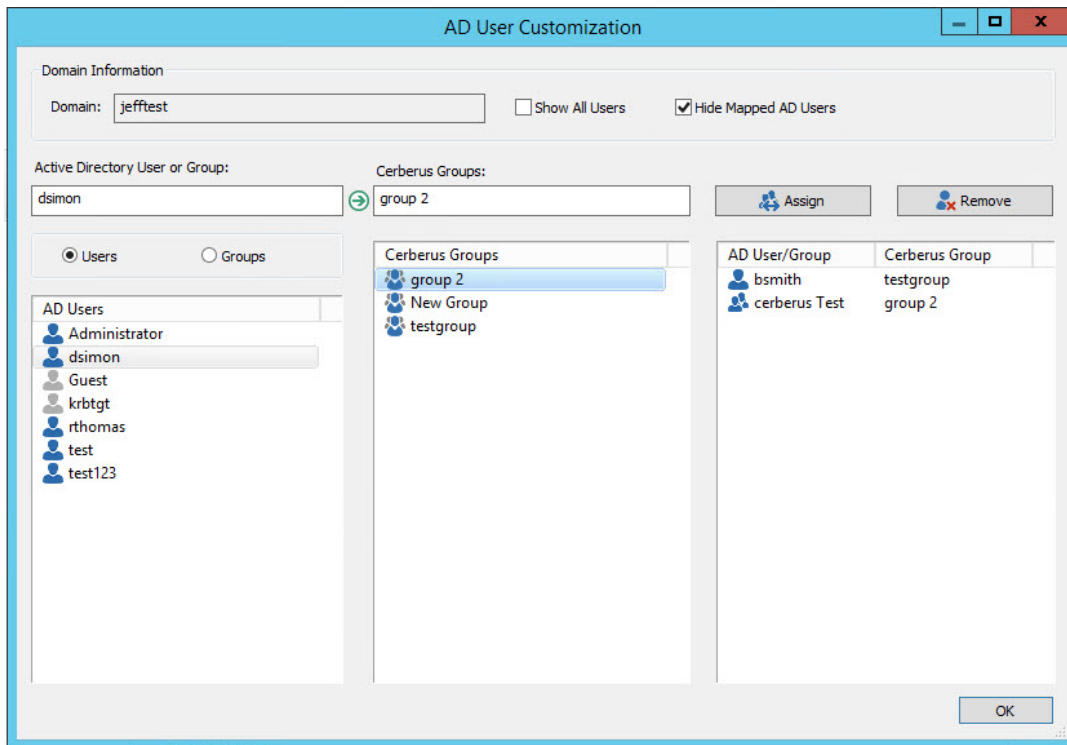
AD User Customization

Domain Information

Domain: jefftest

Show All Users

Hide Mapped AD Users

Active Directory User or Group:

dsimon

Cerberus Groups:

group 2

Assign

Remove

Users

Groups

AD Users

Administrator

dsimon

Guest

krbtgt

rthomas

test

test123

Cerberus Groups

group 2

New Group

testgroup

| AD User/Group | Cerberus Group |
|---|---|
| bsmith | testgroup |
| cerberus Test | group 2 |

OK